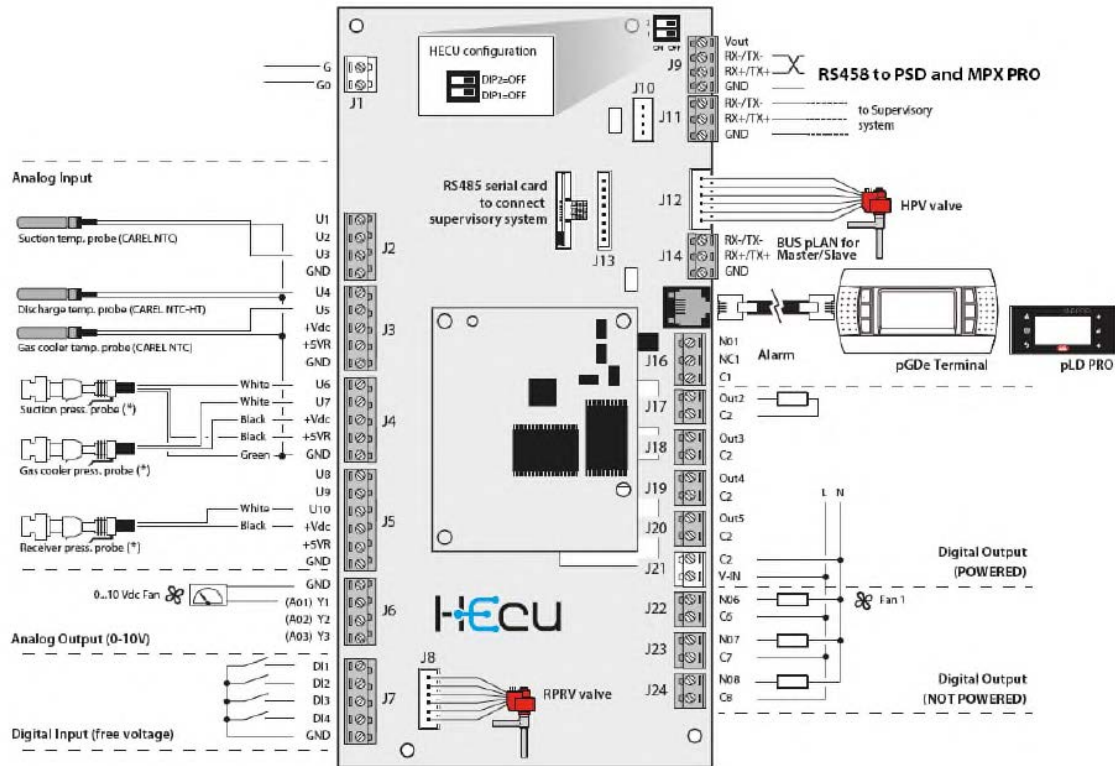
HECU configuration
DIP2=OFF
DIP1=OFF
ON OFF

G
G0
J1

J9
Vout
RX-/TX-
RX+/TX+
GND
RS458 to PSD and MPX PRO

J10
J11
RX-/TX-
RX+/TX+
GND
to Supervisory system

Analog Input

RS485 serial card to connect supervisory system

J12
HPV valve

Suction temp. probe (CAREL NTC)
U1
U2
U3
GND
J2

J13
J14
RX-/TX-
RX+/TX+
GND
BUS pLAN for Master/Slave

Discharge temp. probe (CAREL NTC-HT)
U4
U5
+Vdc
+5VR
GND
J3
Gas cooler temp. probe (CAREL NTC)

J16
NO1
NC1
C1
Alarm
pGDe Terminal
pLD PRO

Suction press. probe (*)
White
White
Black
Black
Green
U6
U7
+Vdc
+5VR
GND
J4
Gas cooler press. probe (*)

J17
Out2
C2
J18
Out3
C2
J19
Out4
C2

U8
U9
White
Black
U10
+Vdc
+5VR
GND
J5
Receiver press. probe (*)

J20
Out5
C2
L N
J21
C2
V-IN
Digital Output (POWERED)

0...10 Vdc Fan
GND
(A01) Y1
(A02) Y2
(A03) Y3
J6
HEcu
J22
NO6
C6
Fan 1
Analog Output (0-10V)

J23
NO7
C7

J8
DI1
DI2
DI3
DI4
GND
J7
RPRV valve
J24
NO8
C8
Digital Output (NOT POWERED)
Digital Input (free voltage)